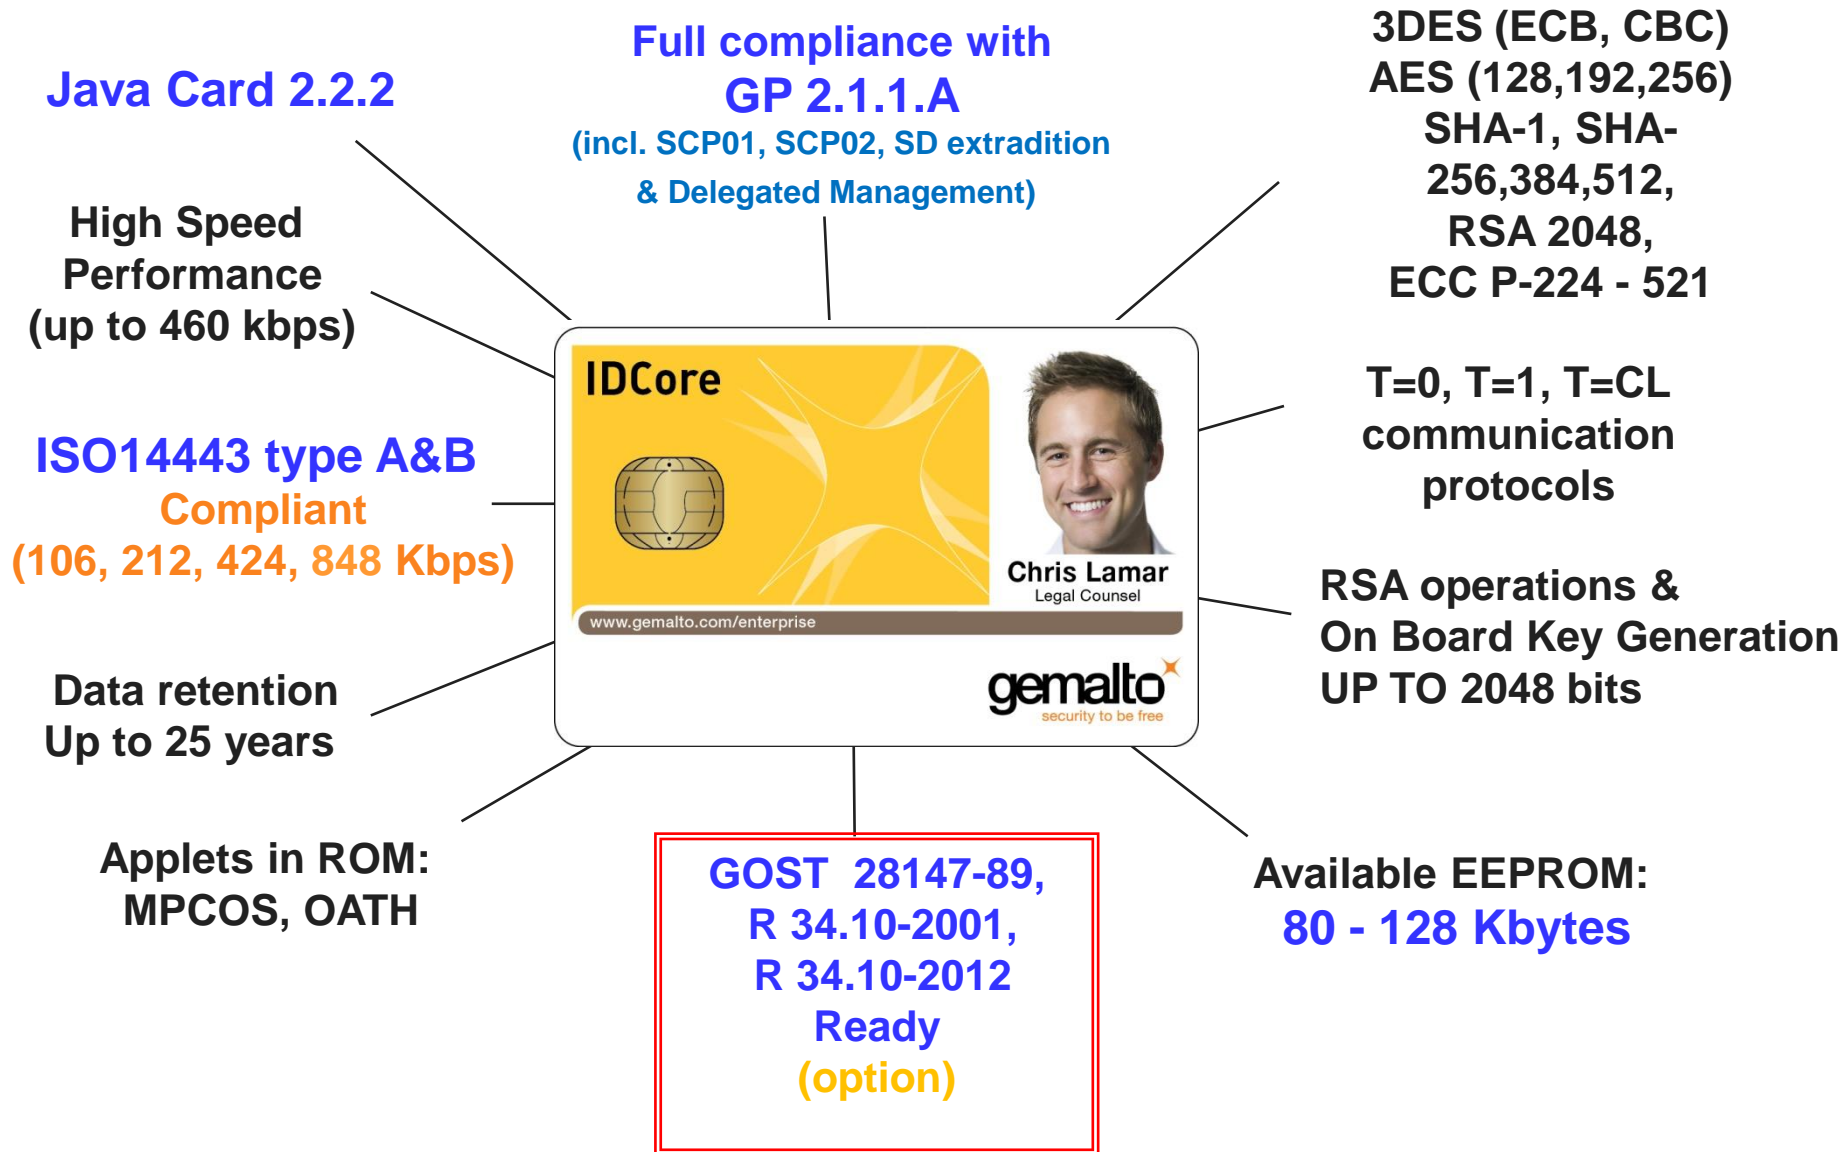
Java Card 2.2.2

Full compliance with
GP 2.1.1.A
(incl. SCP01, SCP02, SD extradition & Delegated Management)

3DES (ECB, CBC)
AES (128,192,256)
SHA-1, SHA-256,384,512,
RSA 2048,
ECC P-224 - 521

High Speed Performance
(up to 460 kbps)

IDCore

Chris Lamar
Legal Counsel

www.gemalto.com/enterprise

gemalto
security to be free

T=0, T=1, T=CL communication protocols

ISO14443 type A&B
Compliant
(106, 212, 424, 848 Kbps)

RSA operations &
On Board Key Generation
UP TO 2048 bits

Data retention
Up to 25 years

Applets in ROM:
MPCOS, OATH

GOST 28147-89,
R 34.10-2001,
R 34.10-2012
Ready
(option)

Available EEPROM:
80 - 128 Kbytes